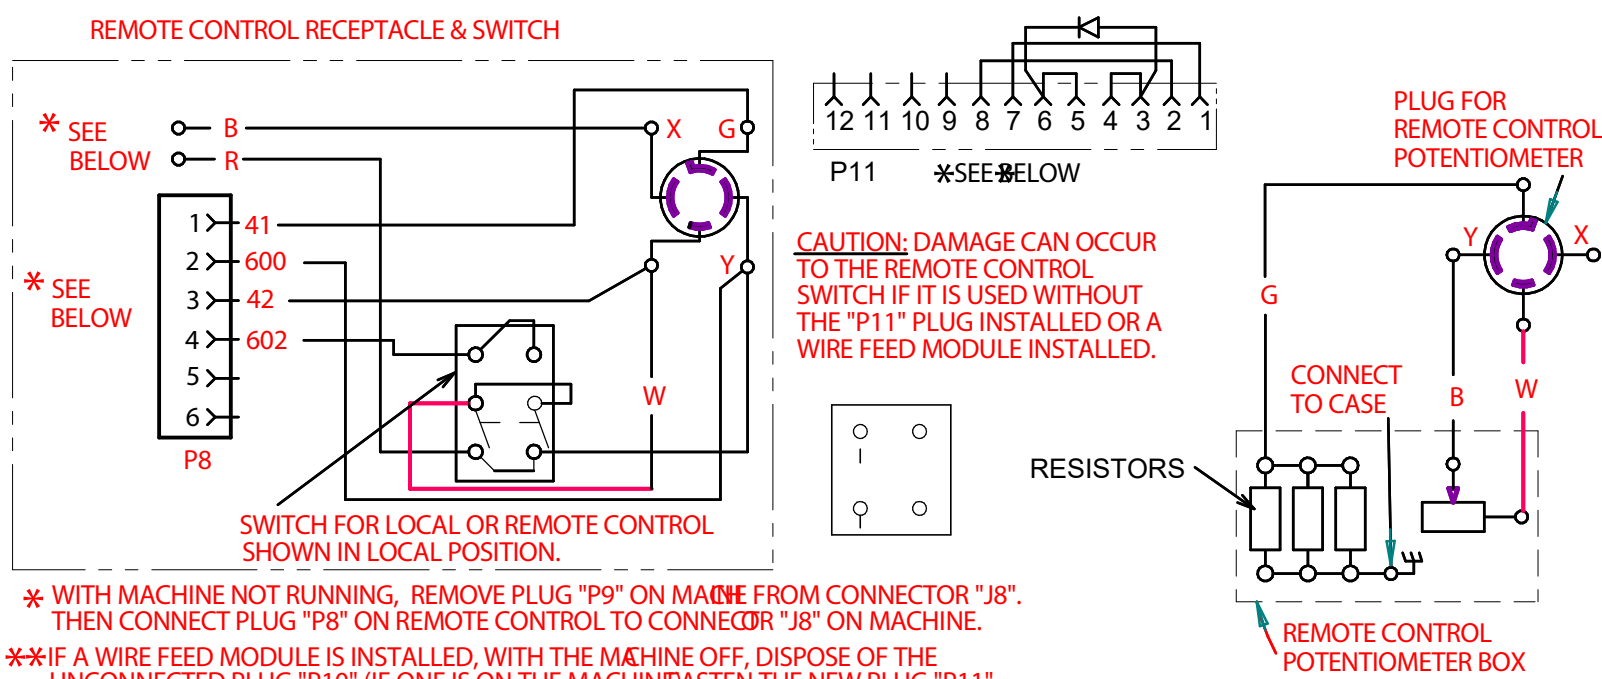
REMOTE CONTROL RECEPTACLE & SWITCH

* SEE BELOW

B

R

X

G

1

41

2

600

3

42

4

602

5

6

P8

* SEE BELOW

Y

W

SWITCH FOR LOCAL OR REMOTE CONTROL SHOWN IN LOCAL POSITION.

12 11 10 9 8 7 6 5 4 3 2 1

P11

**SEE BELOW

CAUTION: DAMAGE CAN OCCUR TO THE REMOTE CONTROL SWITCH IF IT IS USED WITHOUT THE "P11" PLUG INSTALLED OR A WIRE FEED MODULE INSTALLED.

PLUG FOR REMOTE CONTROL POTENTIOMETER

Y

X

G

CONNECT TO CASE

B

W

RESISTORS

REMOTE CONTROL POTENTIOMETER BOX

* WITH MACHINE NOT RUNNING, REMOVE PLUG "P9" ON MACHINE FROM CONNECTOR "J8". THEN CONNECT PLUG "P8" ON REMOTE CONTROL TO CONNECTOR "J8" ON MACHINE.

** IF A WIRE FEED MODULE IS INSTALLED, WITH THE MACHINE OFF, DISPOSE OF THE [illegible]